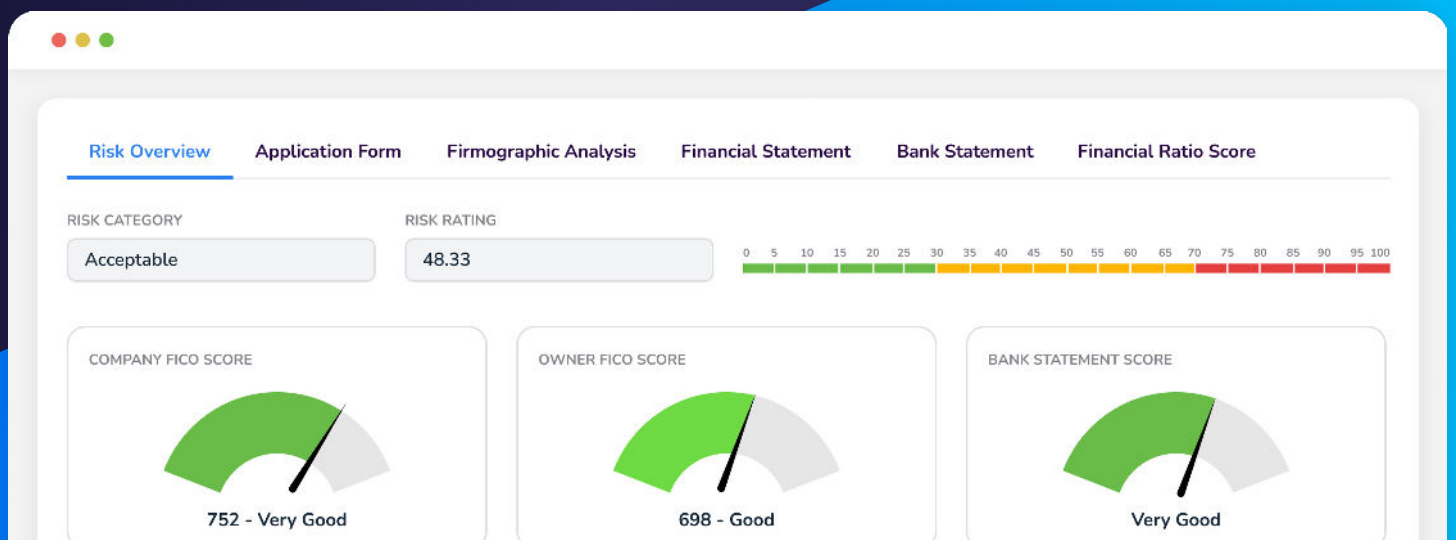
Risk Overview Application Form Firmographic Analysis Financial Statement Bank Statement Financial Ratio Score

RISK CATEGORY
Acceptable

RISK RATING
48.33

0 5 10 15 20 25 30 35 40 45 50 55 60 65 70 75 80 85 90 95 100

COMPANY FICO SCORE
752 - Very Good

OWNER FICO SCORE
698 - Good

BANK STATEMENT SCORE
Very Good